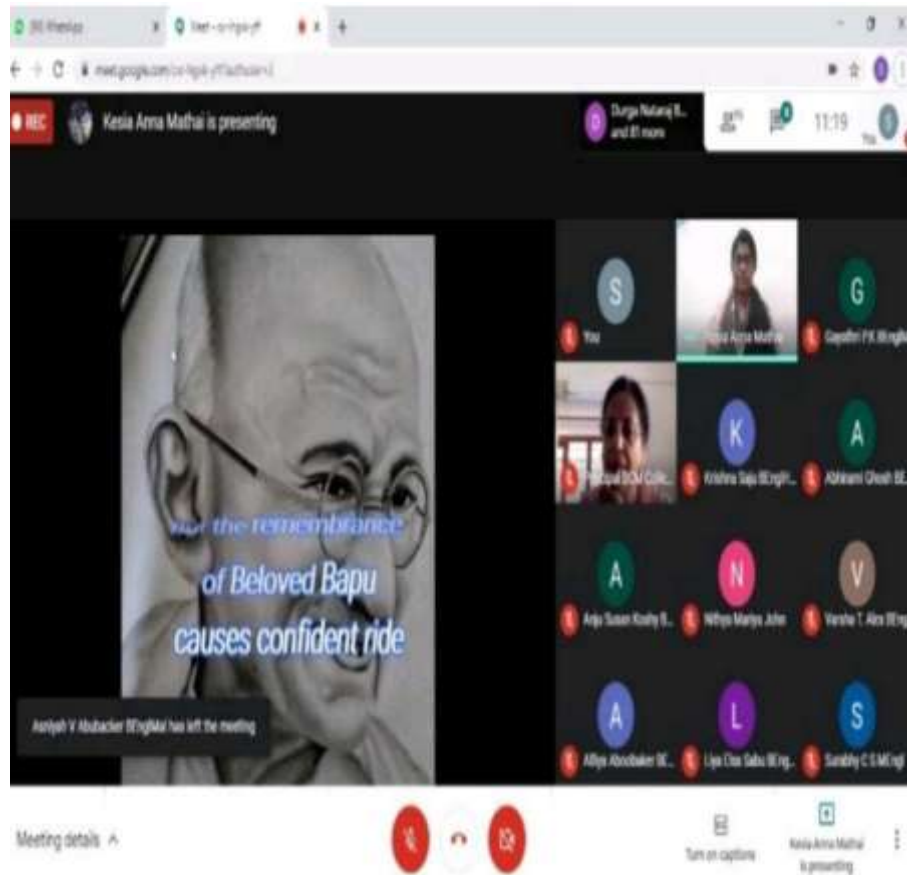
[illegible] WhatsApp
Meet - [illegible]
meet.google.com/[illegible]

REC
Kesia Anna Mathai is presenting
Durga Nataraj B... and 81 more
11:19
You

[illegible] the remembrance
of Beloved Bapu
causes confident ride

Asniyah V Abubacker BEngMal has left the meeting

S
You
Kesia Anna Mathai
G
Gayathri P.K BEngM
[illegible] BCM Colle...
K
Krishna Saju BEngM...
A
Abhirami Ghosh BE...
A
Anju Susan Koshy B...
N
Nithya Mariya John
V
Varsha T. Alex BEng
A
Alfiya Aboobaker BE...
L
Liya Elsa Sabu BEng...
S
Surabhy C S MEngl

Meeting details ^
Turn on captions
Kesia Anna Mathai is presenting